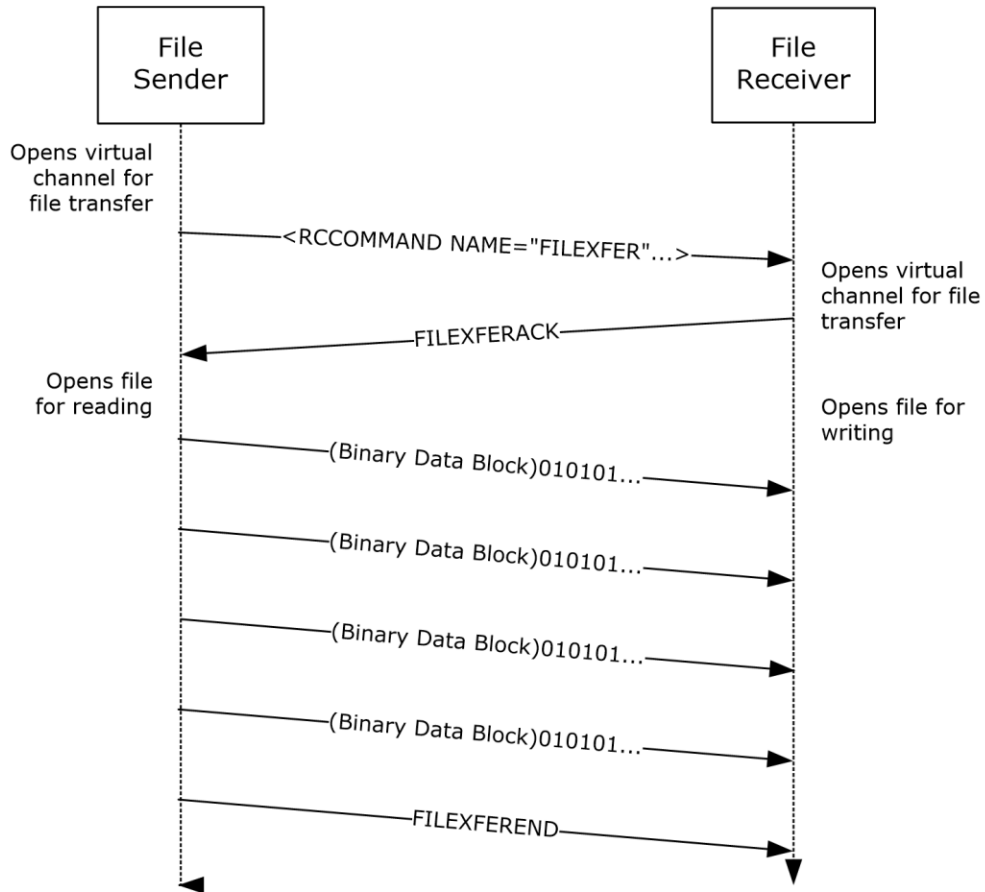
File Sender

File Receiver

Opens virtual channel for file transfer

<RCCOMMAND NAME="FILEXFER"...>

Opens virtual channel for file transfer

FILEXFERACK

Opens file for reading

Opens file for writing

(Binary Data Block)010101...

(Binary Data Block)010101...

(Binary Data Block)010101...

(Binary Data Block)010101...

FILEXFEREND